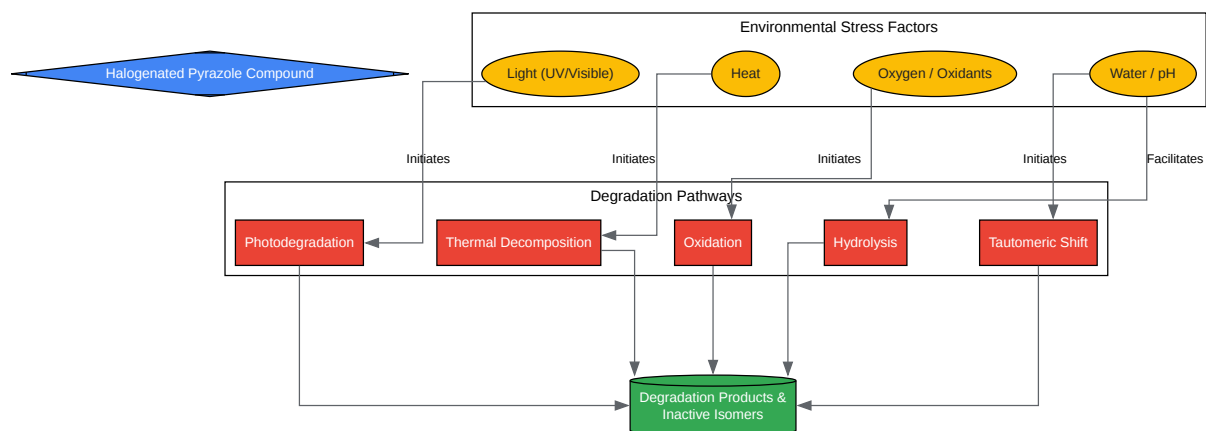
Halogenated Pyrazole Compound

Environmental Stress Factors

Light (UV/Visible)

Heat

Oxygen / Oxidants

Water / pH

Initiates

Initiates

Initiates

Initiates

Facilitates

Degradation Pathways

Photodegradation

Thermal Decomposition

Oxidation

Hydrolysis

Tautomeric Shift

Degradation Products & Inactive Isomers